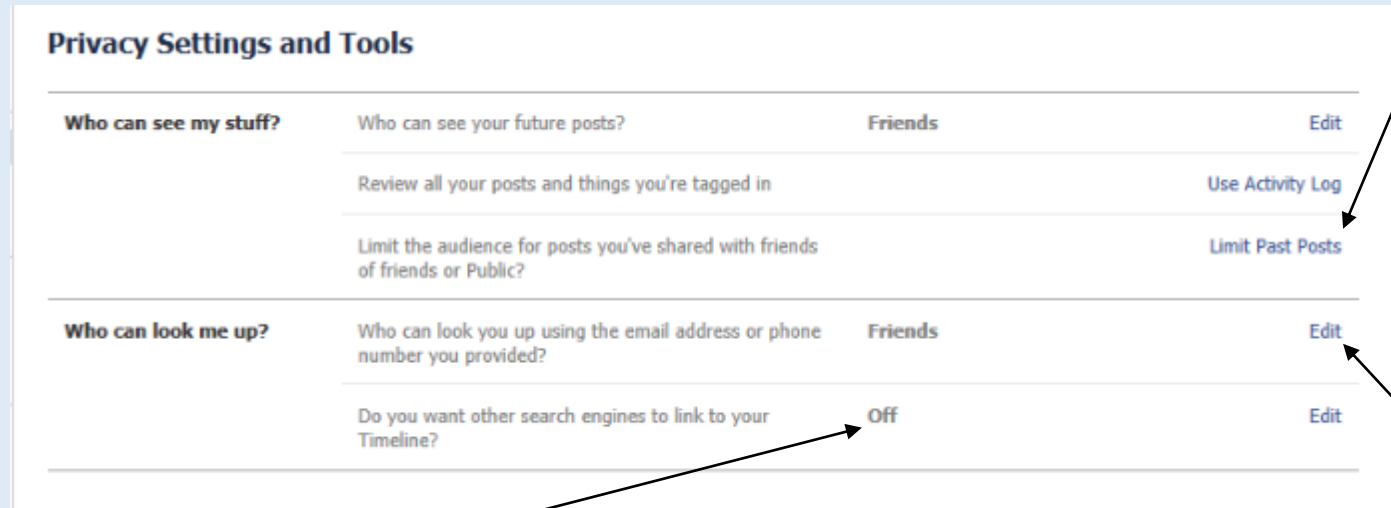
Privacy Settings and Tools

| | | | |
|---|---|---|---|
| Who can see my stuff? | Who can see your future posts? | Friends | Edit |
| | Review all your posts and things you're tagged in | | Use Activity Log |
| | Limit the audience for posts you've shared with friends of friends or Public? | | Limit Past Posts |
| Who can look me up? | Who can look you up using the email address or phone number you provided? | Friends | Edit |
| | Do you want other search engines to link to your Timeline? | Off | Edit |